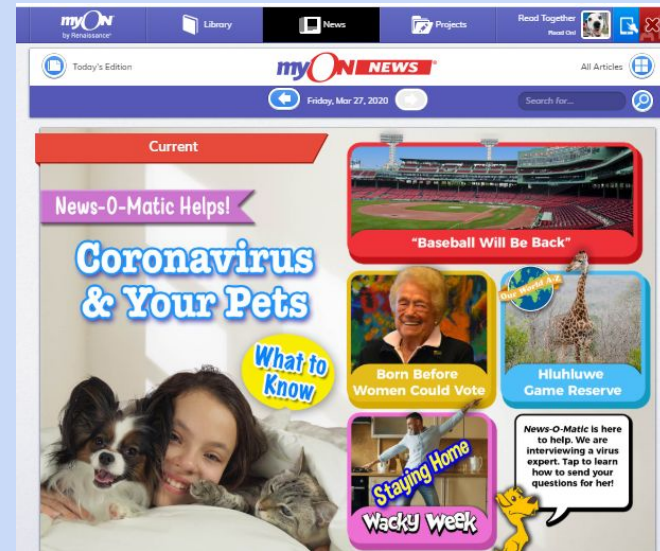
myON by Renaissance

Library

News

Projects

Read Together
Read On!

Today's Edition

myON NEWS

All Articles

Friday, Mar 27, 2020

Search for...

Current

News-O-Matic Helps!

Coronavirus & Your Pets

What to Know

"Baseball Will Be Back"

Born Before Women Could Vote

Our World A-Z

Hluhluwe Game Reserve

Staying Home

Wacky Week

News-O-Matic is here to help. We are interviewing a virus expert. Tap to learn how to send your questions for her!